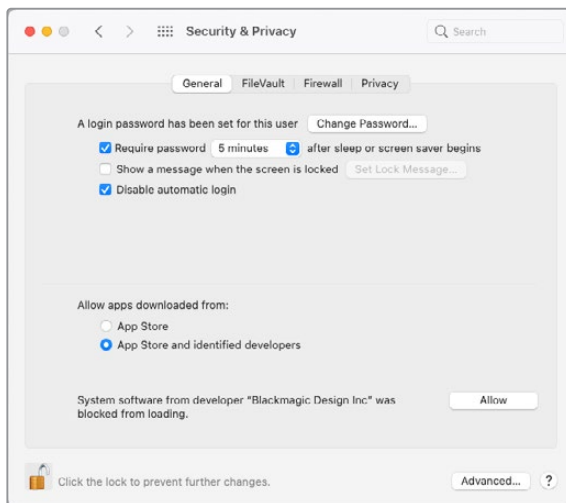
Security & Privacy

Search

General FileVault Firewall Privacy

A login password has been set for this user Change Password...

Require password 5 minutes after sleep or screen saver begins

Show a message when the screen is locked Set Lock Message...

Disable automatic login

Allow apps downloaded from:

App Store

App Store and identified developers

System software from developer "Blackmagic Design Inc" was blocked from loading.

Allow

Click the lock to prevent further changes.

Advanced...

?